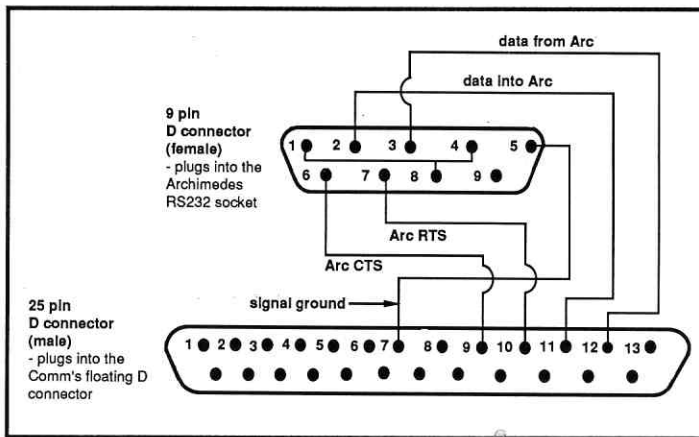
data from Arc

data into Arc

9 pin
D connector
(female)
- plugs into the Archimedes RS232 socket

1 2 3 4 5
6 7 8 9

Arc RTS

Arc CTS

signal ground

25 pin
D connector
(male)
- plugs into the Comm's floating D connector

1 2 3 4 5 6 7 8 9 10 11 12 13